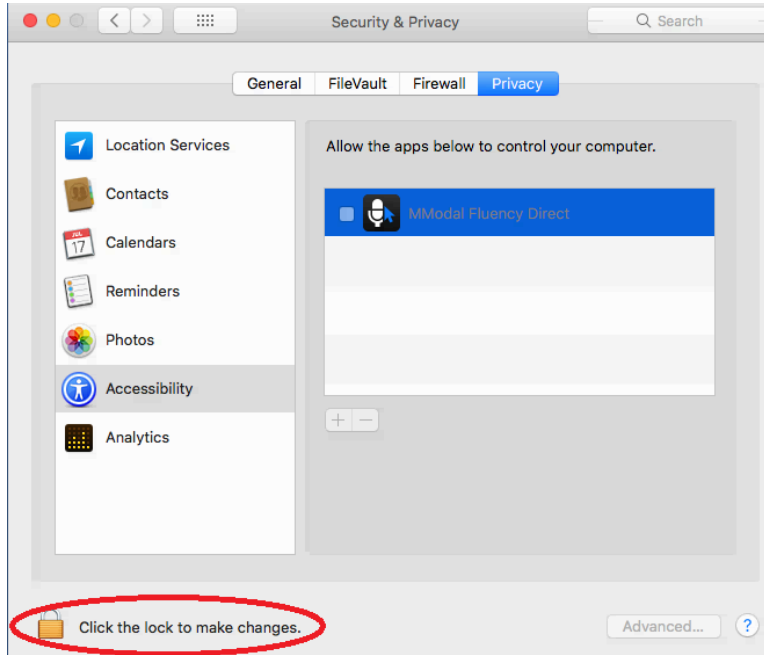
Security & Privacy

Search

General FileVault Firewall Privacy

Location Services

Contacts

JUL 17 Calendars

Reminders

Photos

Accessibility

Analytics

Allow the apps below to control your computer.

MModal Fluency Direct

+ −

Click the lock to make changes.

Advanced...

?